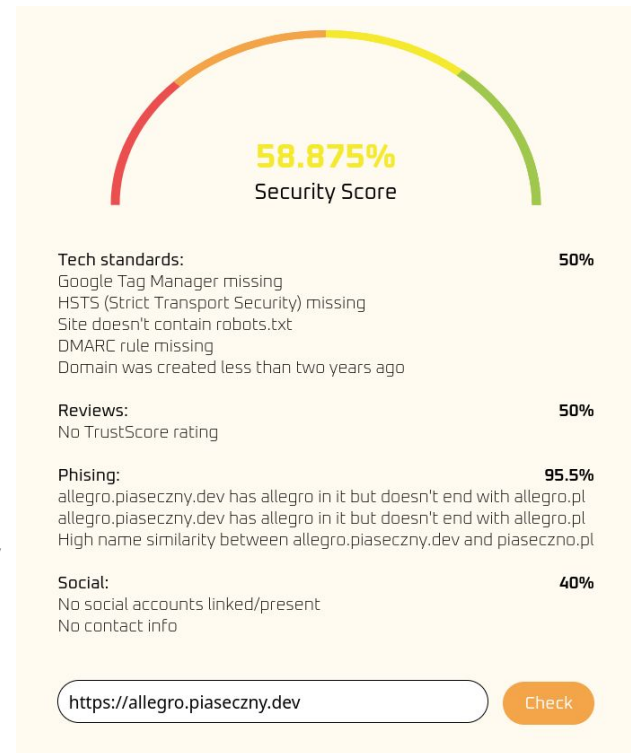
58.875%
Security Score

Tech standards: 50%
Google Tag Manager missing
HSTS (Strict Transport Security) missing
Site doesn't contain robots.txt
DMARC rule missing
Domain was created less than two years ago

Reviews: 50%
No TrustScore rating

Phising: 95.5%
allegro.piaseczny.dev has allegro in it but doesn't end with allegro.pl
allegro.piaseczny.dev has allegro in it but doesn't end with allegro.pl
High name similarity between allegro.piaseczny.dev and piaseczno.pl

Social: 40%
No social accounts linked/present
No contact info

https://allegro.piaseczny.dev
Check